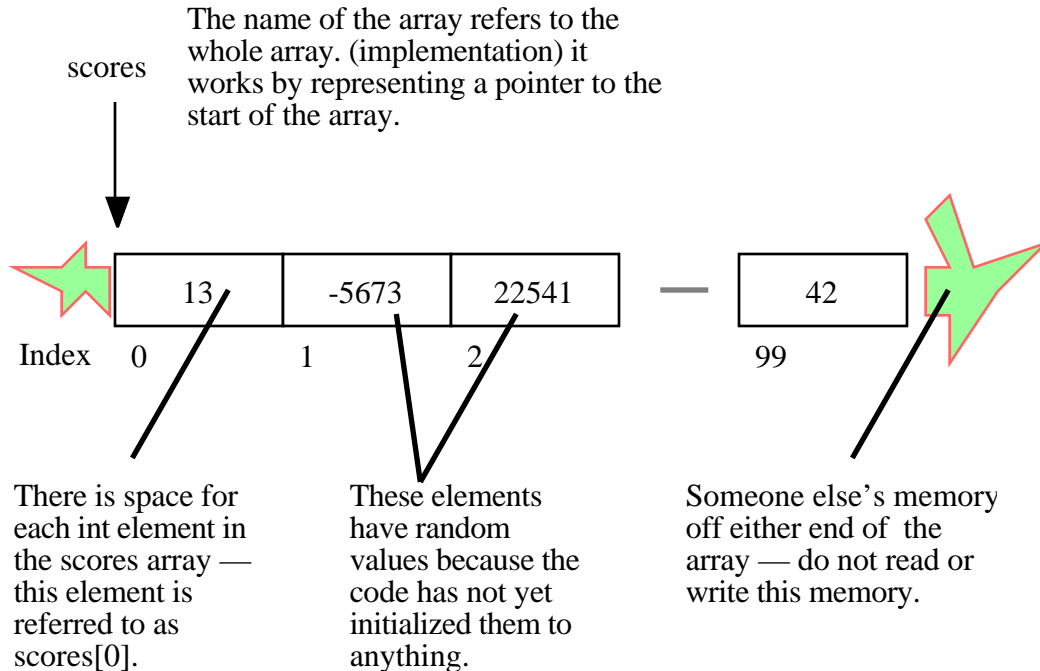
scores

The name of the array refers to the whole array. (implementation) it works by representing a pointer to the start of the array.

| 13 | -5673 | 22541 |
|---|---|---|

42

Index 0 1 2 99

There is space for each int element in the scores array — this element is referred to as scores[0].

These elements have random values because the code has not yet initialized them to anything.

Someone else's memory off either end of the array — do not read or write this memory.